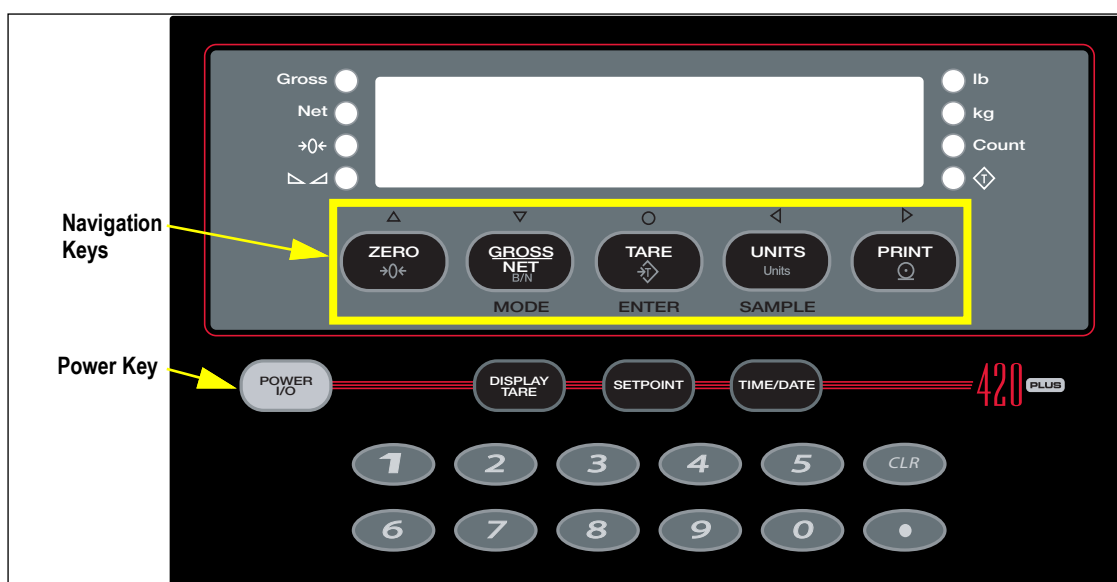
Gross
Net
→0←
lb
kg
Count

Navigation Keys

△ ▽ ○ ◁ ▷

ZERO →0←
GROSS NET B/N
TARE
UNITS Units
PRINT

MODE
ENTER
SAMPLE

Power Key

POWER I/O
DISPLAY TARE
SETPOINT
TIME/DATE
420 PLUS

1 2 3 4 5 CLR
6 7 8 9 0 •